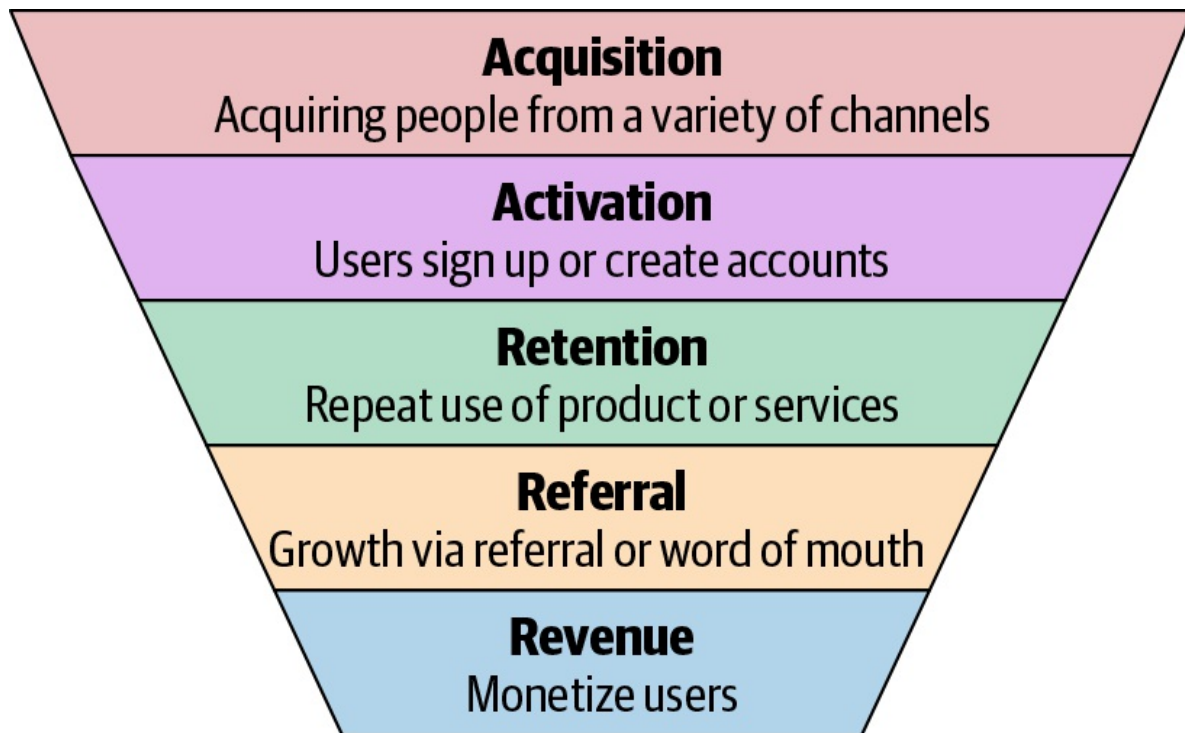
Acquisition
Acquiring people from a variety of channels

Activation
Users sign up or create accounts

Retention
Repeat use of product or services

Referral
Growth via referral or word of mouth

Revenue
Monetize users